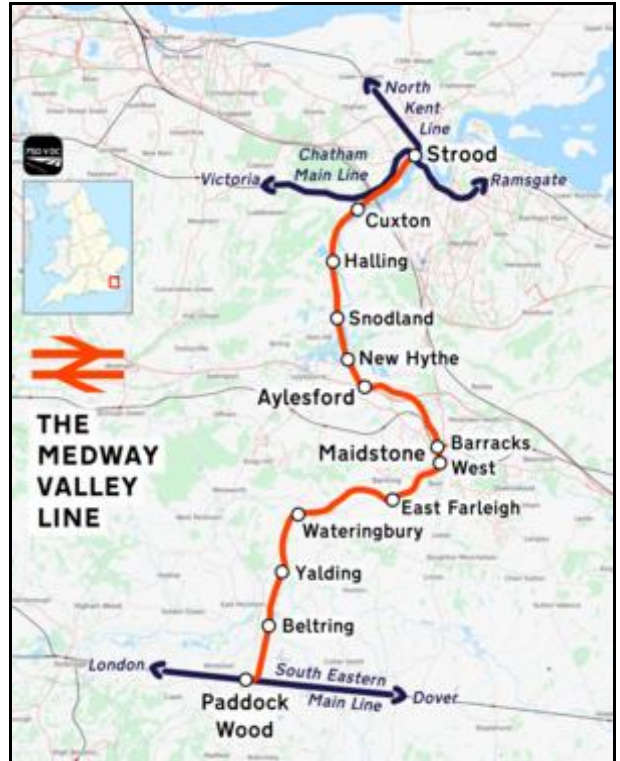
North Kent Line

Chatham Main Line

Strood

Victoria

Ramsgate

Cuxton

Halling

Snodland

New Hythe

Aylesford

THE MEDWAY VALLEY LINE

Maidstone

Barracks

West

East Farleigh

Wateringbury

Yalding

Beltring

London

South Eastern Main Line

Dover

Paddock Wood